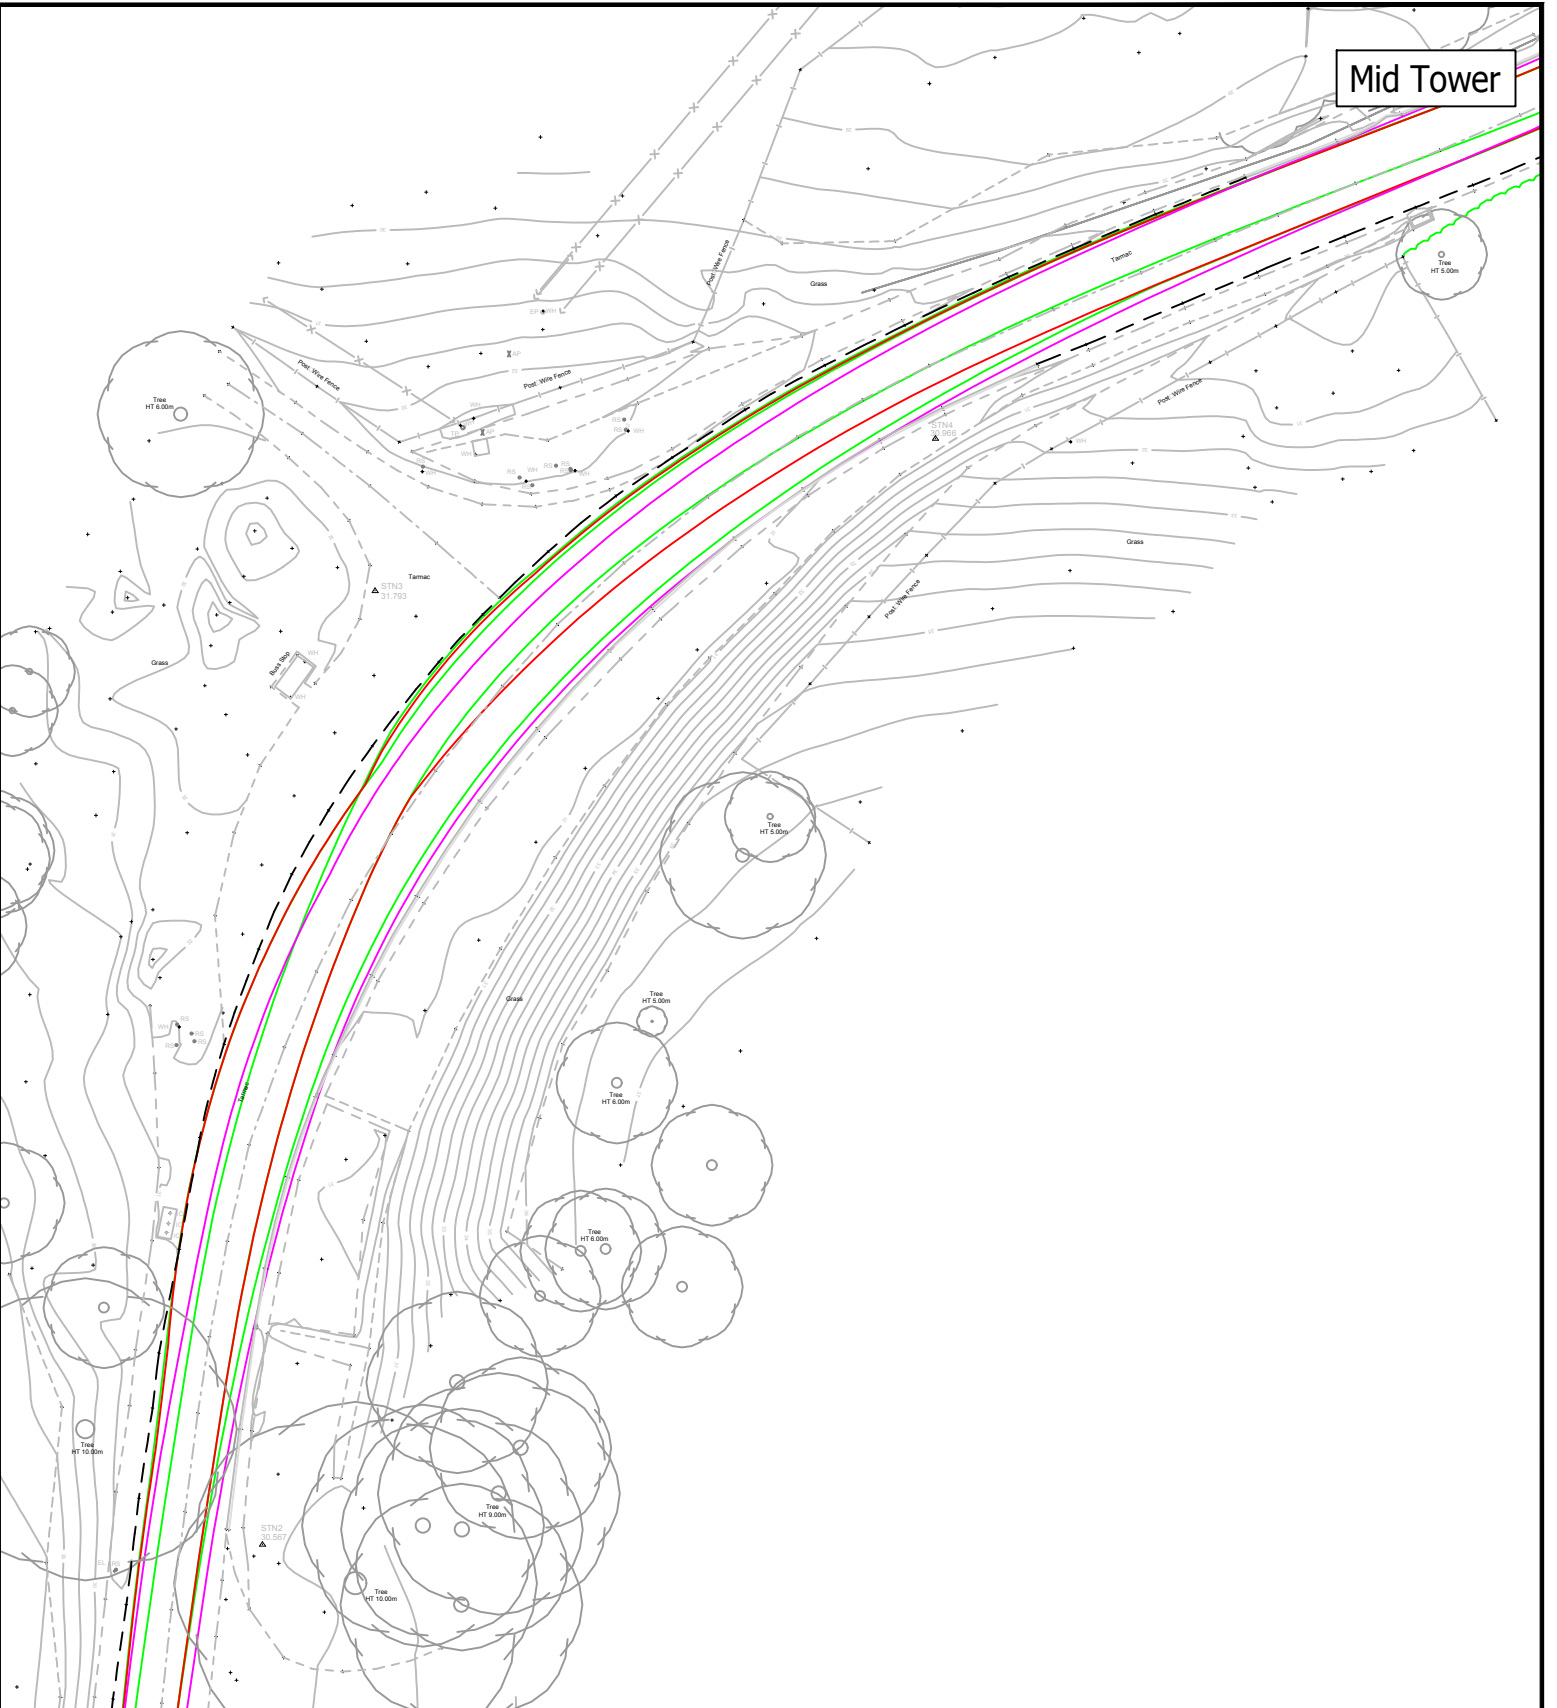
Mid Tower

Post Wire Fence

Grass

Tarmac

Tree
HT 5.00m

Tree
HT 6.00m

Post Wire Fence

Post Wire Fence

EP WH

AP

WH

AP

RS

WH

RS

WH

RS

RS

Post Wire Fence

STN4
30.966

WH

Grass

Post Wire Fence

STN3
31.793

Tarmac

Grass

Bus Stop

WH

WH

Tree
HT 5.00m

Grass

Tree
HT 5.00m

RS

WH

RS

RS

Tree
HT 6.00m

Tree
HT 6.00m

Tree
HT 10.00m

Tree
HT 9.00m

STN2
30.567

EL RS

Tree
HT 10.00m